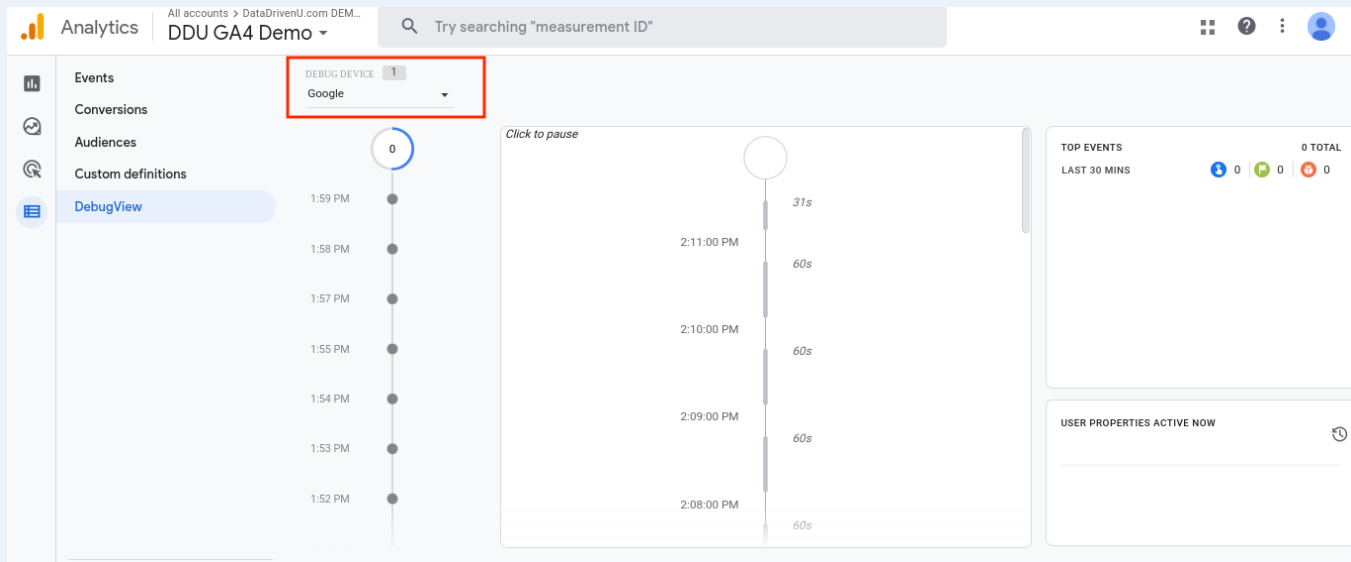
Analytics
All accounts > DataDrivenU.com DEM...
DDU GA4 Demo

Try searching "measurement ID"

Events
Conversions
Audiences
Custom definitions
DebugView

DEBUG DEVICE 1
Google

0
1:59 PM
1:58 PM
1:57 PM
1:55 PM
1:54 PM
1:53 PM
1:52 PM

Click to pause
31s
2:11:00 PM
60s
2:10:00 PM
60s
2:09:00 PM
60s
2:08:00 PM
60s

TOP EVENTS
0 TOTAL
LAST 30 MINS
0
0
0

USER PROPERTIES ACTIVE NOW